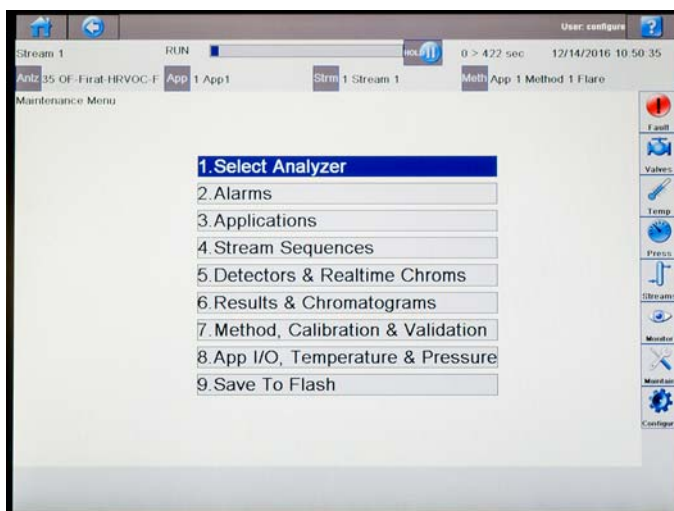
User: configure

Stream 1 RUN HOLD 0 > 422 sec 12/14/2016 10:50:35

Anlz 35 OF-Firat-HRVOC-F App 1 App1 Strm 1 Stream 1 Meth App 1 Method 1 Flare

Maintenance Menu

1.Select Analyzer
2.Alarms
3.Applications
4.Stream Sequences
5.Detectors & Realtime Chroms
6.Results & Chromatograms
7.Method, Calibration & Validation
8.App I/O, Temperature & Pressure
9.Save To Flash

Fault
Valves
Temp
Press
Streams
Monitor
Maintain
Configure